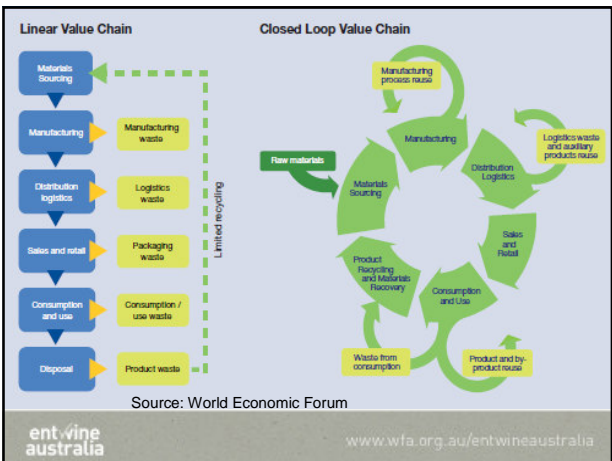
Linear Value Chain

Materials Sourcing

Manufacturing

Manufacturing waste

Distribution logistics

Logistics waste

Sales and retail

Packaging waste

Consumption and use

Consumption / use waste

Disposal

Product waste

Limited recycling

Closed Loop Value Chain

Manufacturing process reuse

Manufacturing

Logistics waste and auxiliary products reuse

Raw materials

Materials Sourcing

Distribution Logistics

Sales and Retail

Product Recycling and Materials Recovery

Consumption and Use

Waste from consumption

Product and by-product reuse

Source: World Economic Forum

entwine australia

www.wfa.org.au/entwineaustralia